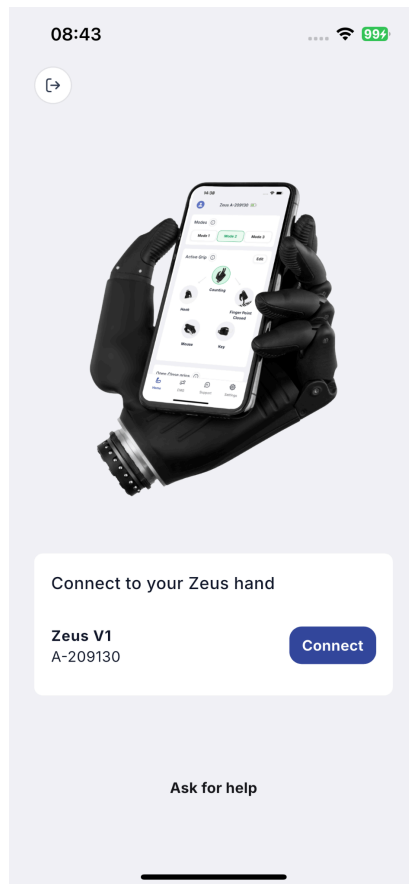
08:43

99

14:58

Zeus A-209130

Modes

Mode 1

Mode 2

Mode 3

Active Grip

Edit

Counting

Hook

Finger Point Closed

Mouse

Key

Home

Grip

Support

Settings

Connect to your Zeus hand

Zeus V1
A-209130

Connect

Ask for help